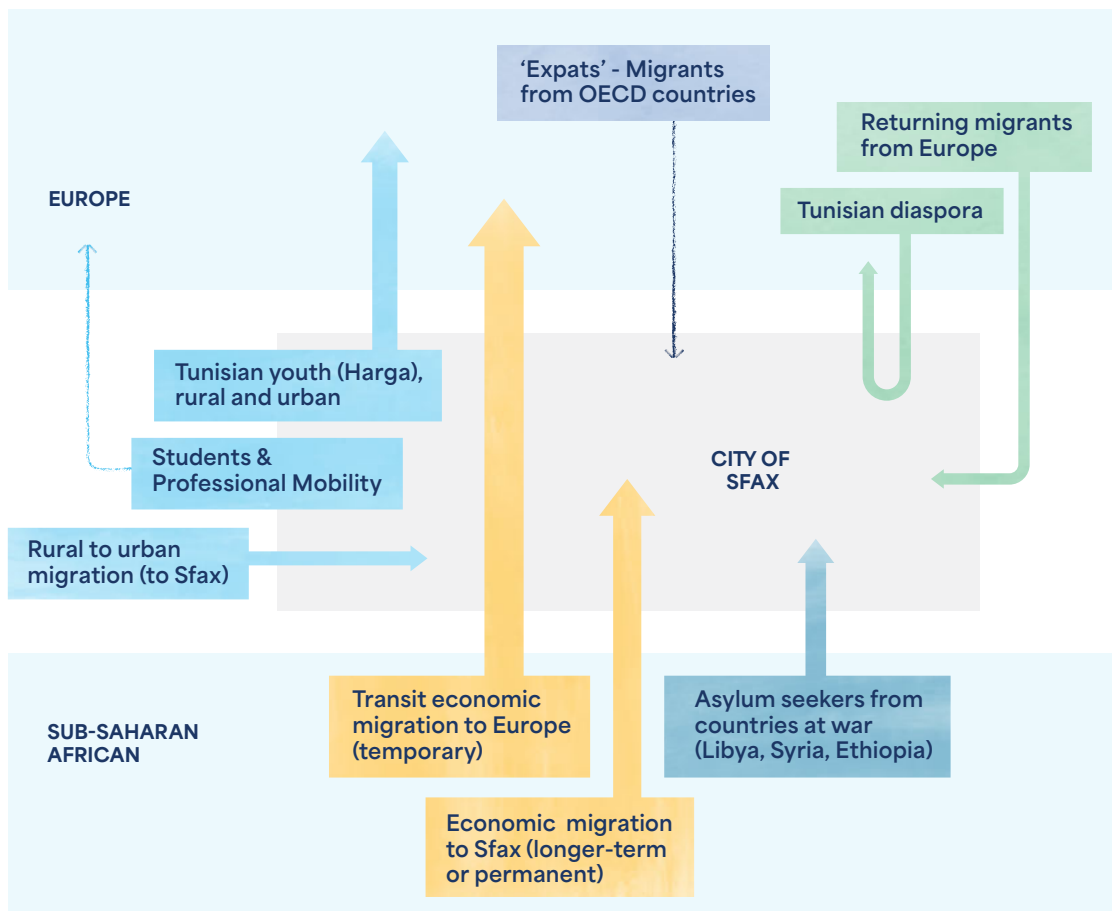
'Expats' - Migrants from OECD countries

Returning migrants from Europe

EUROPE

Tunisian diaspora

Tunisian youth (Harga), rural and urban

Students & Professional Mobility

CITY OF SFAX

Rural to urban migration (to Sfax)

SUB-SAHARAN AFRICAN

Transit economic migration to Europe (temporary)

Asylum seekers from countries at war (Libya, Syria, Ethiopia)

Economic migration to Sfax (longer-term or permanent)